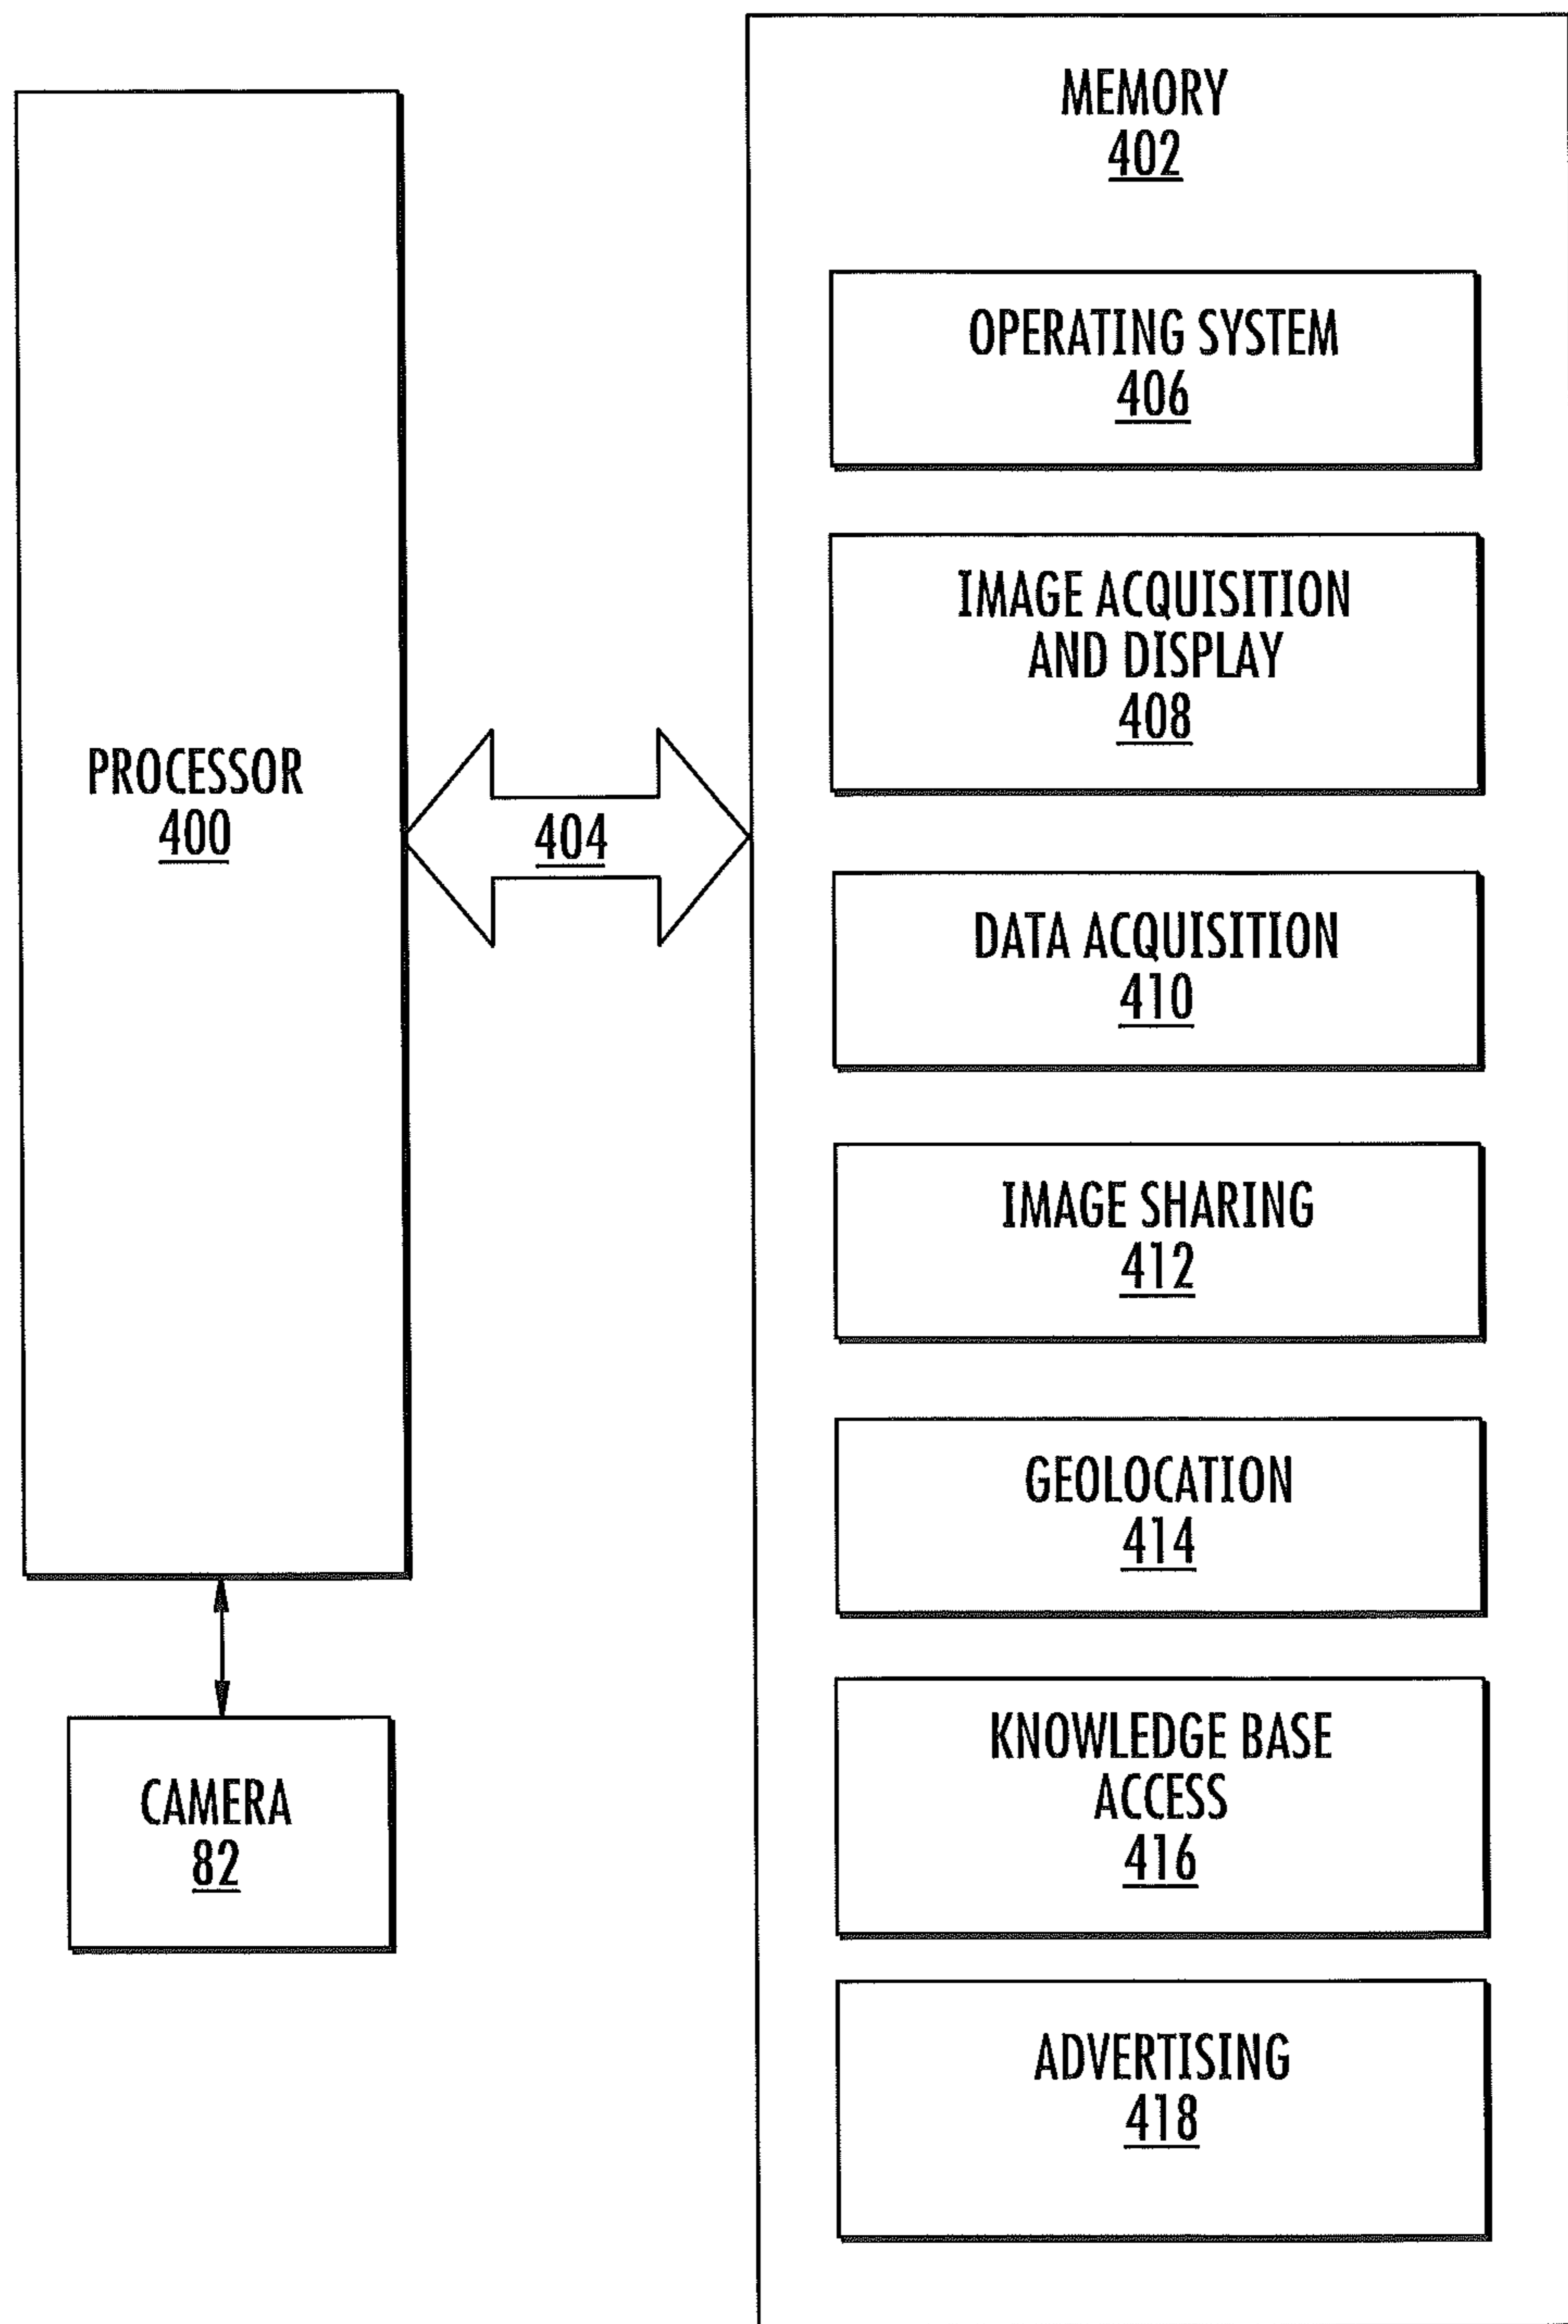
MEMORY
402

OPERATING SYSTEM
406

IMAGE ACQUISITION AND DISPLAY
408

PROCESSOR
400

404

DATA ACQUISITION
410

IMAGE SHARING
412

GEOLOCATION
414

CAMERA
82

KNOWLEDGE BASE ACCESS
416

ADVERTISING
418